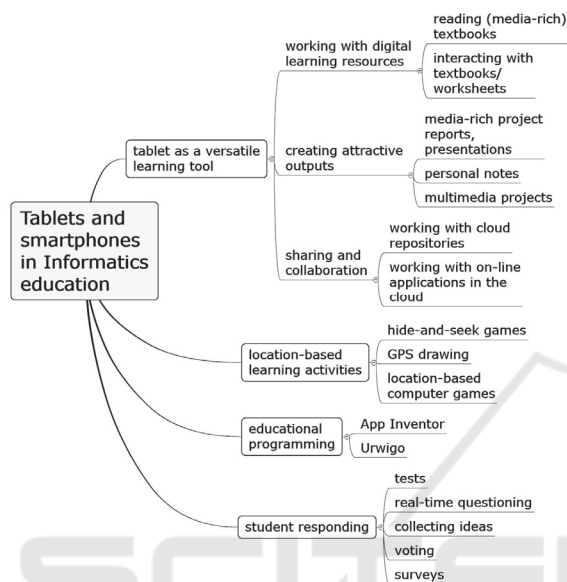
Tablets and smartphones in Informatics education

tablet as a versatile learning tool

working with digital learning resources

reading (media-rich) textbooks

interacting with textbooks/ worksheets

creating attractive outputs

media-rich project reports, presentations

personal notes

multimedia projects

sharing and collaboration

working with cloud repositories

working with on-line applications in the cloud

location-based learning activities

hide-and-seek games

GPS drawing

location-based computer games

educational programming

App Inventor

Urwigo

student responding

tests

real-time questioning

collecting ideas

voting

surveys